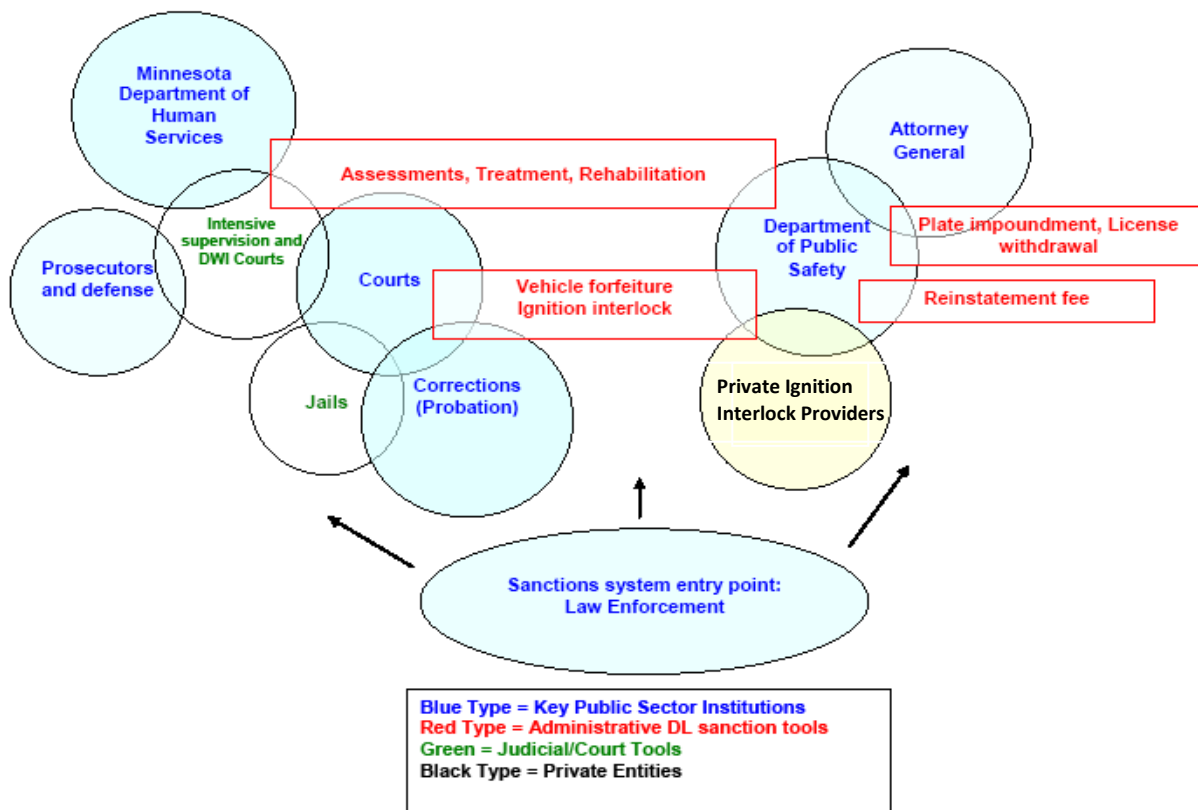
Minnesota Department of Human Services

Assessments, Treatment, Rehabilitation

Attorney General

Intensive supervision and DWI Courts

Prosecutors and defense

Courts

Department of Public Safety

Plate impoundment, License withdrawal

Vehicle forfeiture Ignition interlock

Reinstatement fee

Jails

Corrections (Probation)

Private Ignition Interlock Providers

Sanctions system entry point: Law Enforcement

Blue Type = Key Public Sector Institutions
Red Type = Administrative DL sanction tools
Green = Judicial/Court Tools
Black Type = Private Entities